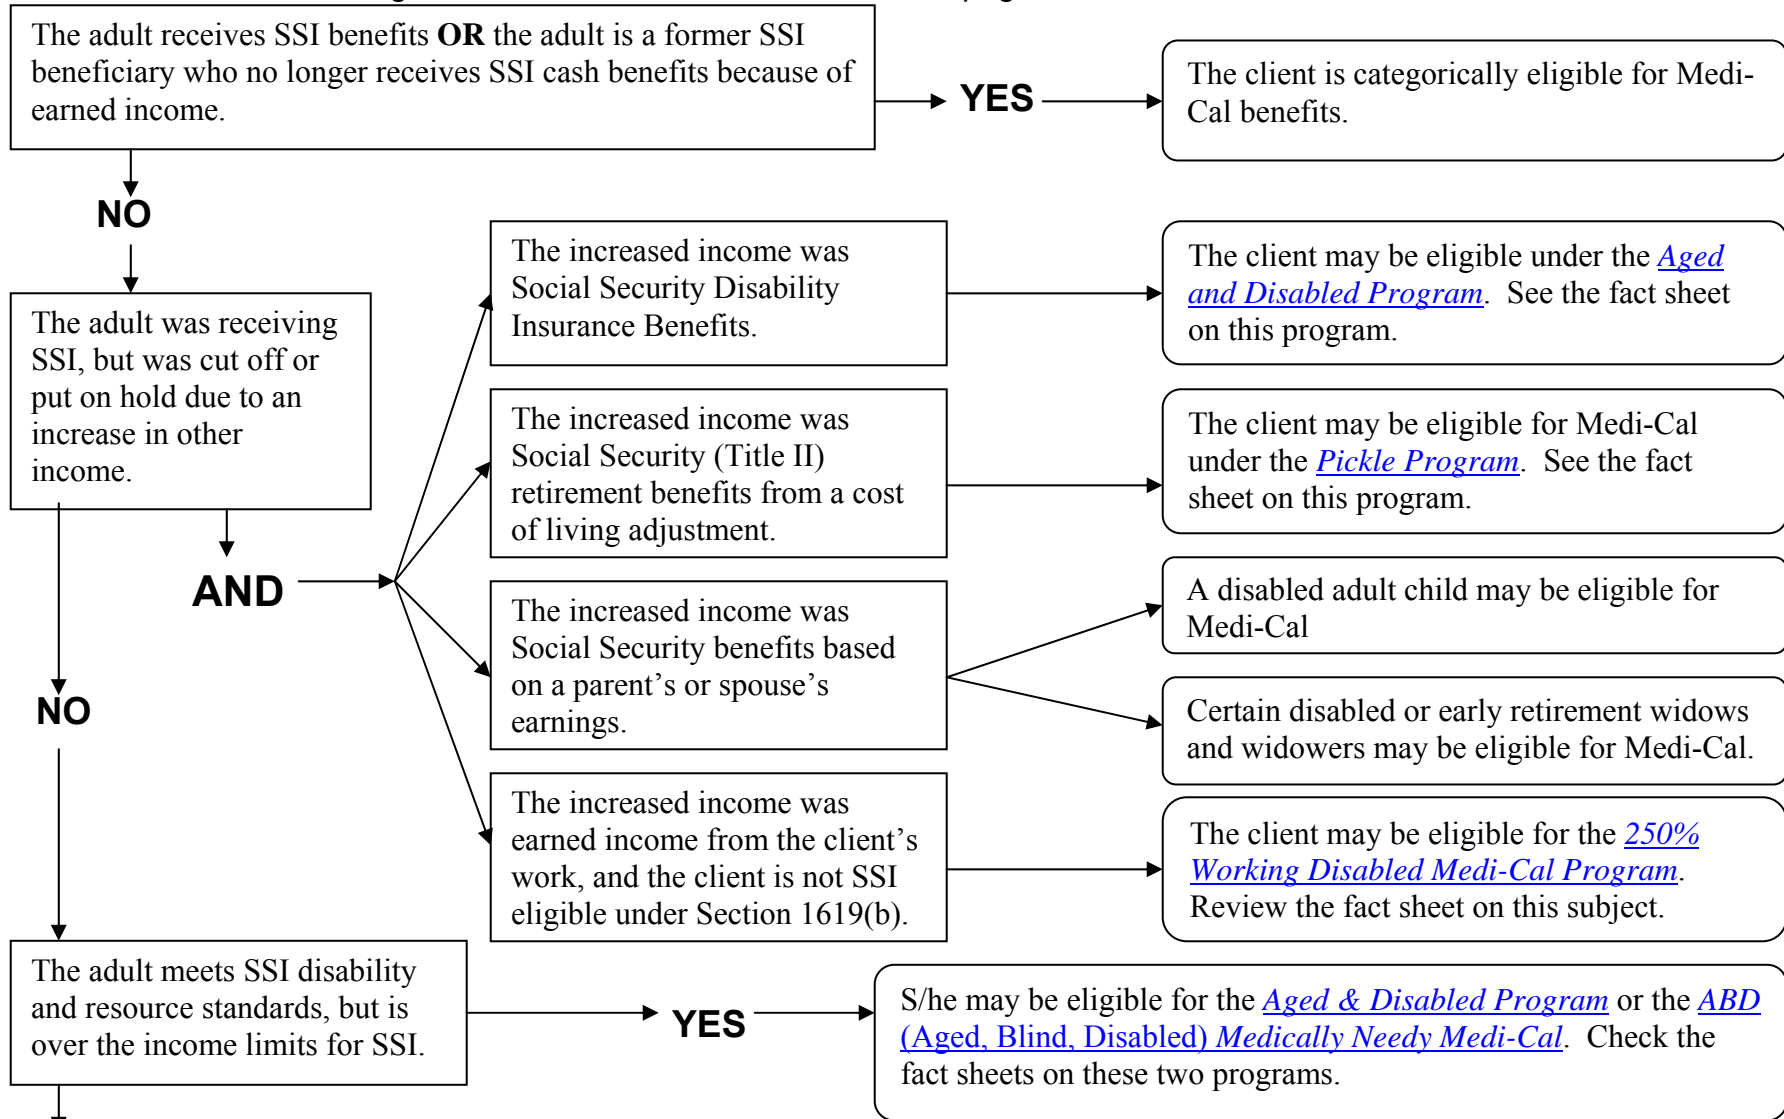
The adult receives SSI benefits **OR** the adult is a former SSI beneficiary who no longer receives SSI cash benefits because of earned income.

YES

The client is categorically eligible for Medi-Cal benefits.

NO

The adult was receiving SSI, but was cut off or put on hold due to an increase in other income.

AND

The increased income was Social Security Disability Insurance Benefits.

The client may be eligible under the Aged and Disabled Program. See the fact sheet on this program.

The increased income was Social Security (Title II) retirement benefits from a cost of living adjustment.

The client may be eligible for Medi-Cal under the Pickle Program. See the fact sheet on this program.

The increased income was Social Security benefits based on a parent's or spouse's earnings.

A disabled adult child may be eligible for Medi-Cal

Certain disabled or early retirement widows and widowers may be eligible for Medi-Cal.

The increased income was earned income from the client's work, and the client is not SSI eligible under Section 1619(b).

The client may be eligible for the 250% Working Disabled Medi-Cal Program. Review the fact sheet on this subject.

NO

The adult meets SSI disability and resource standards, but is over the income limits for SSI.

YES

S/he may be eligible for the Aged & Disabled Program or the ABD (Aged, Blind, Disabled) Medically Needy Medi-Cal. Check the fact sheets on these two programs.